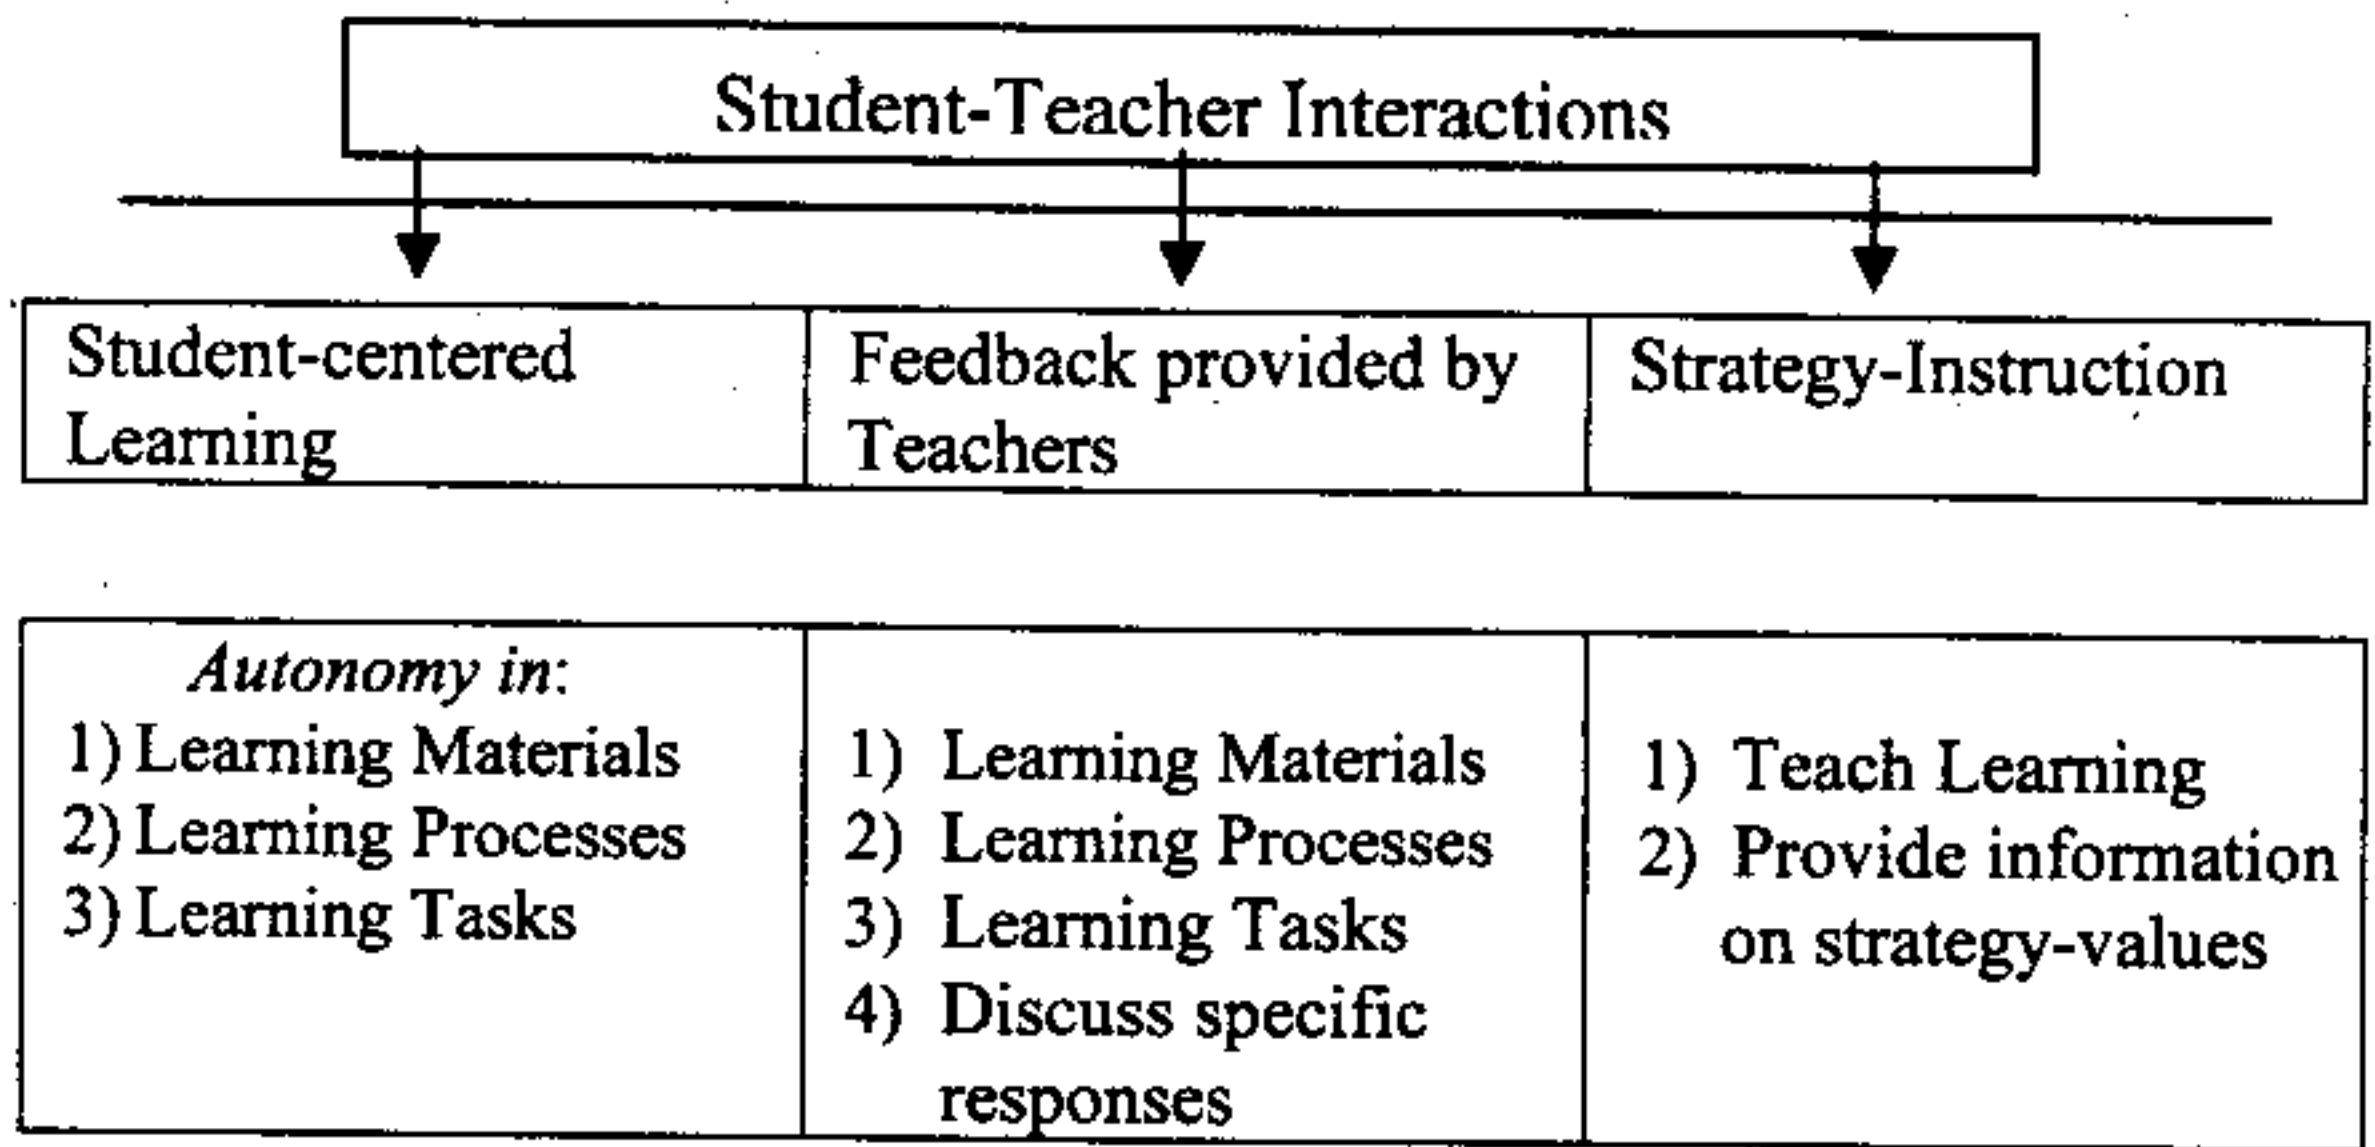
Student-Teacher Interactions

| Student-centered Learning | Feedback provided by Teachers | Strategy-Instruction |
|---|---|---|

| *Autonomy in*: 1) Learning Materials 2) Learning Processes 3) Learning Tasks | 1) Learning Materials 2) Learning Processes 3) Learning Tasks 4) Discuss specific responses | 1) Teach Learning 2) Provide information on strategy-values |
|---|---|---|